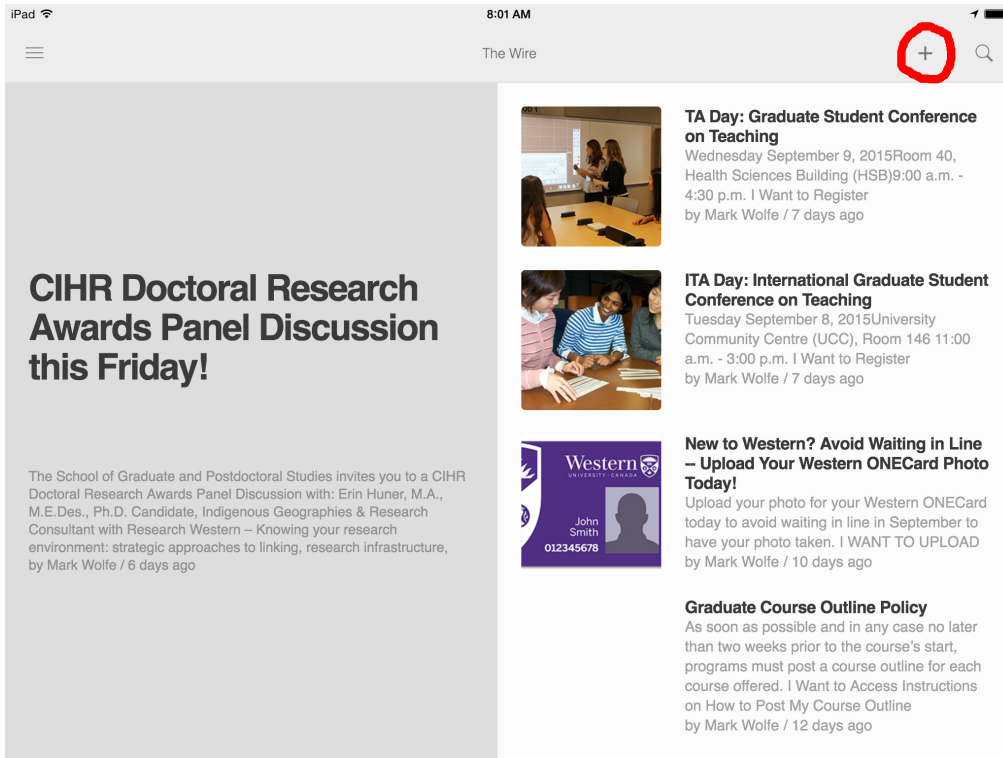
iPad 8:01 AM

The Wire

+

CIHR Doctoral Research Awards Panel Discussion this Friday!

The School of Graduate and Postdoctoral Studies invites you to a CIHR Doctoral Research Awards Panel Discussion with: Erin Huner, M.A., M.E.Des., Ph.D. Candidate, Indigenous Geographies & Research Consultant with Research Western – Knowing your research environment: strategic approaches to linking, research infrastructure,
by Mark Wolfe / 6 days ago

TA Day: Graduate Student Conference on Teaching
Wednesday September 9, 2015Room 40, Health Sciences Building (HSB)9:00 a.m. - 4:30 p.m. I Want to Register
by Mark Wolfe / 7 days ago

ITA Day: International Graduate Student Conference on Teaching
Tuesday September 8, 2015University Community Centre (UCC), Room 146 11:00 a.m. - 3:00 p.m. I Want to Register
by Mark Wolfe / 7 days ago

Western UNIVERSITY · CANADA
John Smith
012345678

New to Western? Avoid Waiting in Line – Upload Your Western ONECard Photo Today!
Upload your photo for your Western ONECard today to avoid waiting in line in September to have your photo taken. I WANT TO UPLOAD
by Mark Wolfe / 10 days ago

Graduate Course Outline Policy
As soon as possible and in any case no later than two weeks prior to the course's start, programs must post a course outline for each course offered. I Want to Access Instructions on How to Post My Course Outline
by Mark Wolfe / 12 days ago